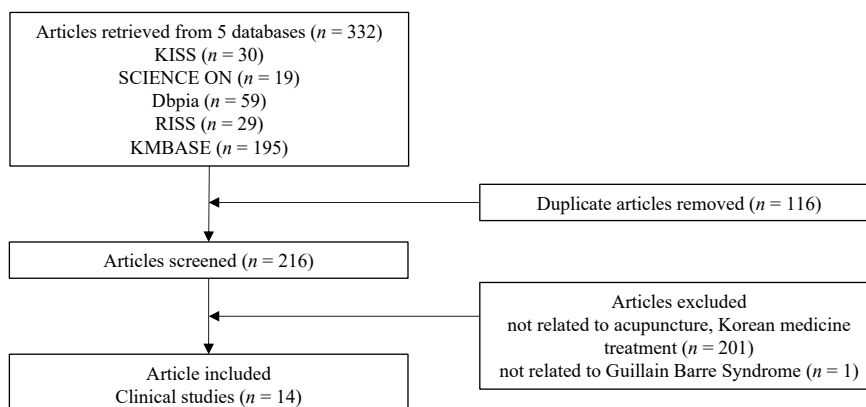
Articles retrieved from 5 databases ($n$ = 332)
KISS ($n$ = 30)
SCIENCE ON ($n$ = 19)
Dbpia ($n$ = 59)
RISS ($n$ = 29)
KMBASE ($n$ = 195)

Duplicate articles removed ($n$ = 116)

Articles screened ($n$ = 216)

Articles excluded
not related to acupuncture, Korean medicine treatment ($n$ = 201)
not related to Guillain Barre Syndrome ($n$ = 1)

Article included
Clinical studies ($n$ = 14)